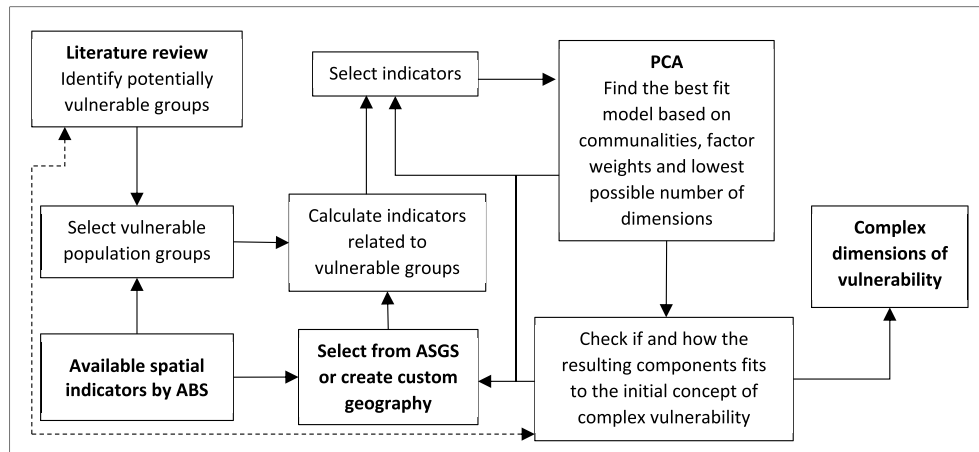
**Literature review**
Identify potentially vulnerable groups

Select vulnerable population groups

**Available spatial indicators by ABS**

Select indicators

Calculate indicators related to vulnerable groups

**Select from ASGS or create custom geography**

**PCA**
Find the best fit model based on communalities, factor weights and lowest possible number of dimensions

Check if and how the resulting components fits to the initial concept of complex vulnerability

**Complex dimensions of vulnerability**